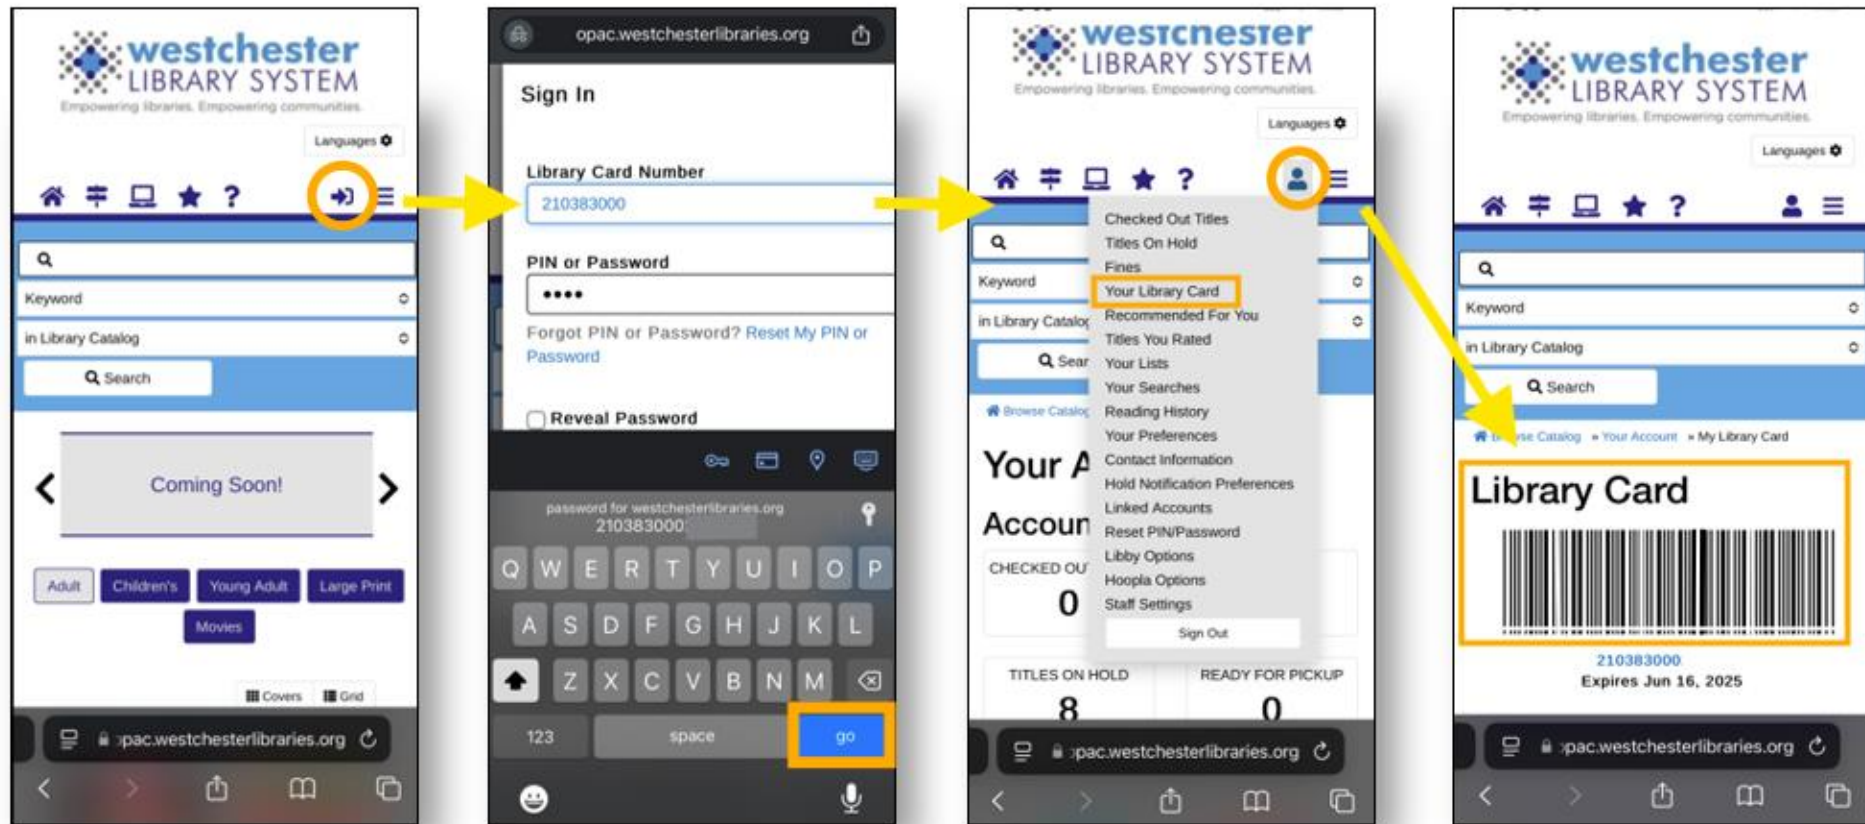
westchester LIBRARY SYSTEM
Empowering libraries. Empowering communities.

Languages

Keyword
in Library Catalog
Search

Coming Soon!

Adult Children's Young Adult Large Print Movies

Covers Grid

pac.westchesterlibraries.org

opac.westchesterlibraries.org

Sign In

Library Card Number
210383000

PIN or Password
••••

Forgot PIN or Password? Reset My PIN or Password

Reveal Password

password for westchesterlibraries.org
210383000

Q W E R T Y U I O P
A S D F G H J K L
Z X C V B N M

123 space go

westchester LIBRARY SYSTEM
Empowering libraries. Empowering communities.

Languages

Keyword
in Library Catalog
Sear

Browse Catalog

Your A
Accoun

CHECKED OU
0

TITLES ON HOLD
8

READY FOR PICKUP
0

Checked Out Titles
Titles On Hold
Fines
Your Library Card
Recommended For You
Titles You Rated
Your Lists
Your Searches
Reading History
Your Preferences
Contact Information
Hold Notification Preferences
Linked Accounts
Reset PIN/Password
Libby Options
Hoopla Options
Staff Settings
Sign Out

pac.westchesterlibraries.org

westchester LIBRARY SYSTEM
Empowering libraries. Empowering communities.

Languages

Keyword
in Library Catalog
Search

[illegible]se Catalog » Your Account » My Library Card

Library Card

210383000
Expires Jun 16, 2025

pac.westchesterlibraries.org